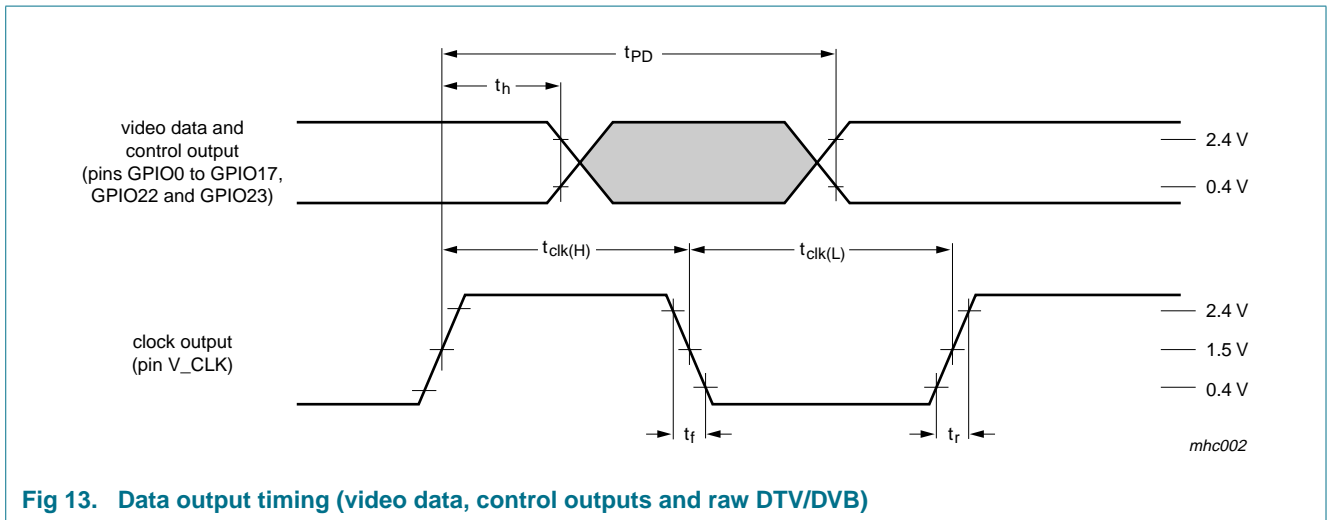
$t_{PD}$

$t_h$

video data and control output (pins GPIO0 to GPIO17, GPIO22 and GPIO23)

2.4 V

0.4 V

$t_{clk(H)}$

$t_{clk(L)}$

clock output (pin V_CLK)

2.4 V

1.5 V

0.4 V

$t_f$

$t_r$

mhc002

Fig 13. Data output timing (video data, control outputs and raw DTV/DVB)